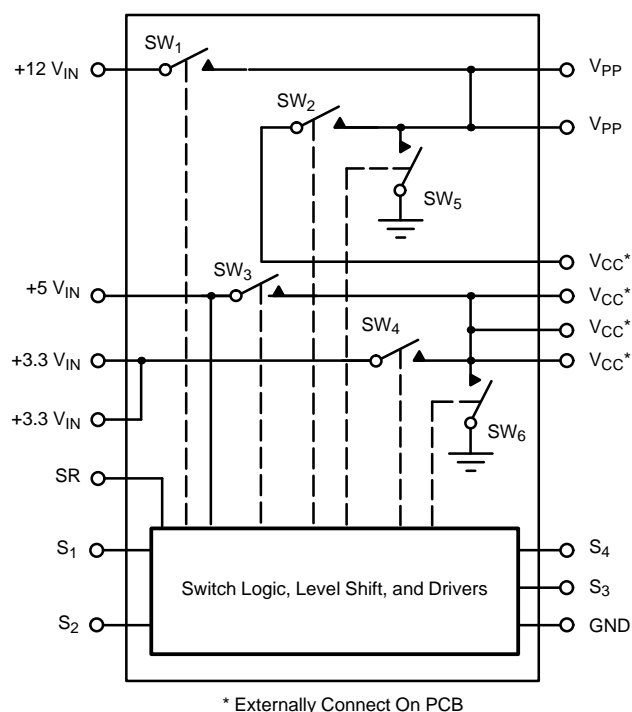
+12 $V_{IN}$

$SW_1$

$V_{PP}$

$SW_2$

$V_{PP}$

$SW_5$

$V_{CC}$*

+5 $V_{IN}$

$SW_3$

$V_{CC}$*

$V_{CC}$*

+3.3 $V_{IN}$

$SW_4$

$V_{CC}$*

+3.3 $V_{IN}$

$SW_6$

SR

$S_1$

Switch Logic, Level Shift, and Drivers

$S_4$

$S_3$

$S_2$

GND

* Externally Connect On PCB